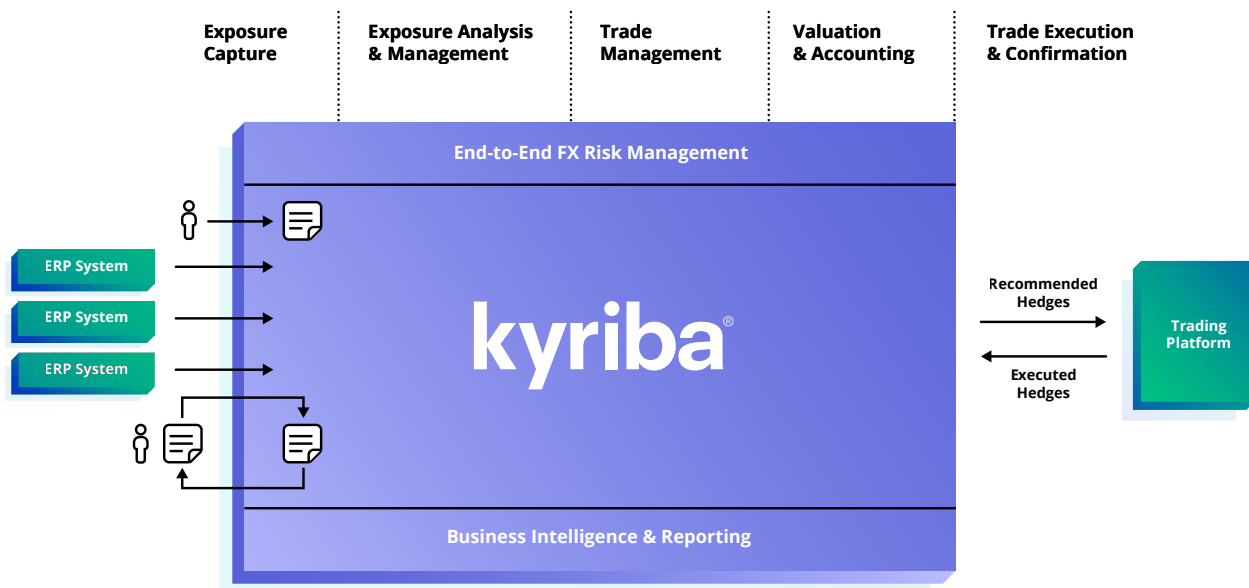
Exposure Capture

Exposure Analysis & Management

Trade Management

Valuation & Accounting

Trade Execution & Confirmation

End-to-End FX Risk Management

ERP System

ERP System

ERP System

kyriba®

Recommended Hedges

Executed Hedges

Trading Platform

Business Intelligence & Reporting